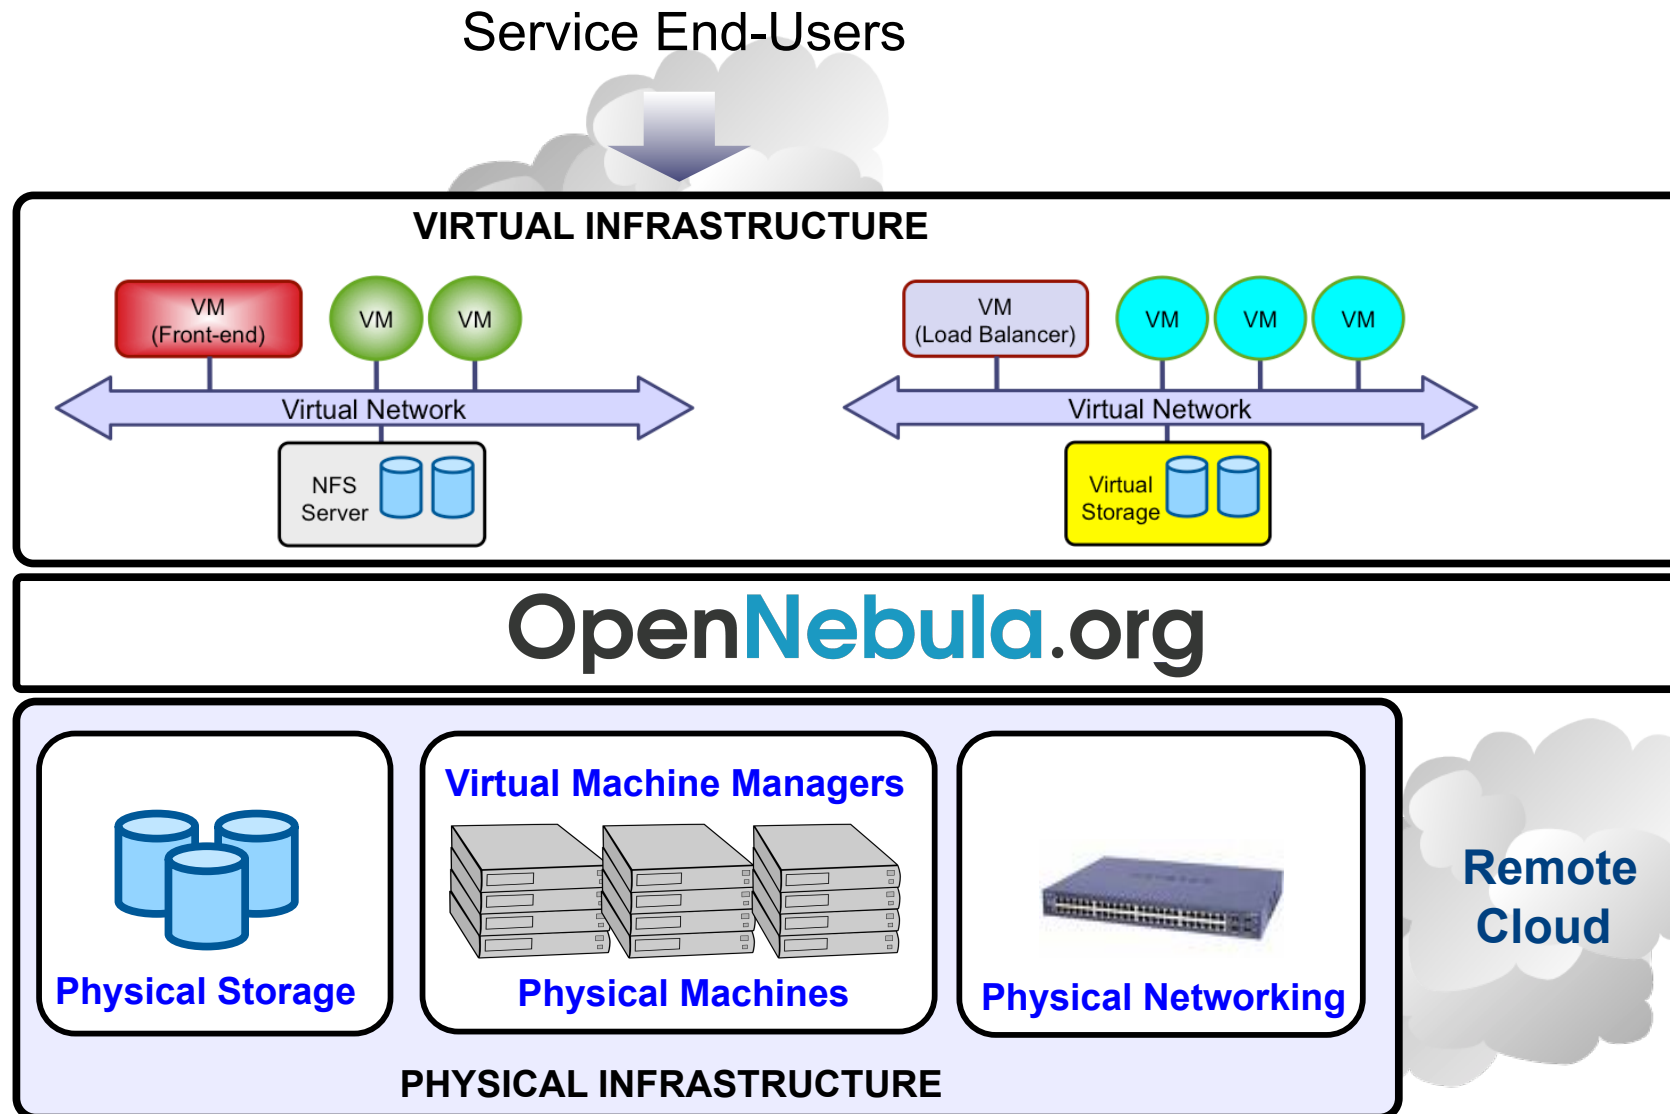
Service End-Users

VIRTUAL INFRASTRUCTURE

VM
(Front-end)

VM

VM

Virtual Network

NFS
Server

VM
(Load Balancer)

VM

VM

VM

Virtual Network

Virtual
Storage

OpenNebula.org

Physical Storage

Virtual Machine Managers

Physical Machines

Physical Networking

Remote
Cloud

PHYSICAL INFRASTRUCTURE